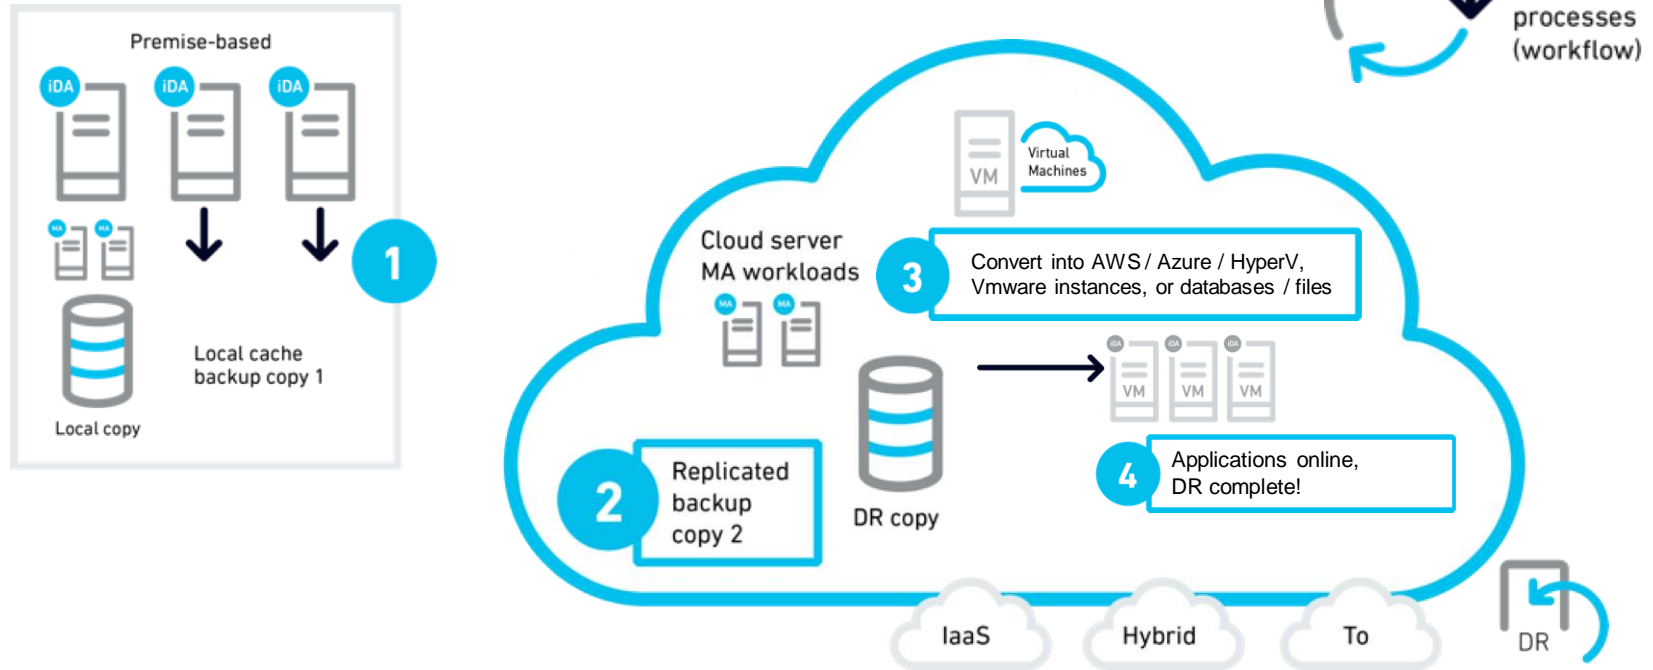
processes (workflow)

Premise-based

iDA iDA iDA

MA MA

1

Local cache backup copy 1

Local copy

VM

Virtual Machines

Cloud server MA workloads

MA MA

3

Convert into AWS / Azure / HyperV, Vmware instances, or databases / files

iDA iDA iDA

VM VM VM

2

Replicated backup copy 2

DR copy

4

Applications online, DR complete!

IaaS

Hybrid

To

DR